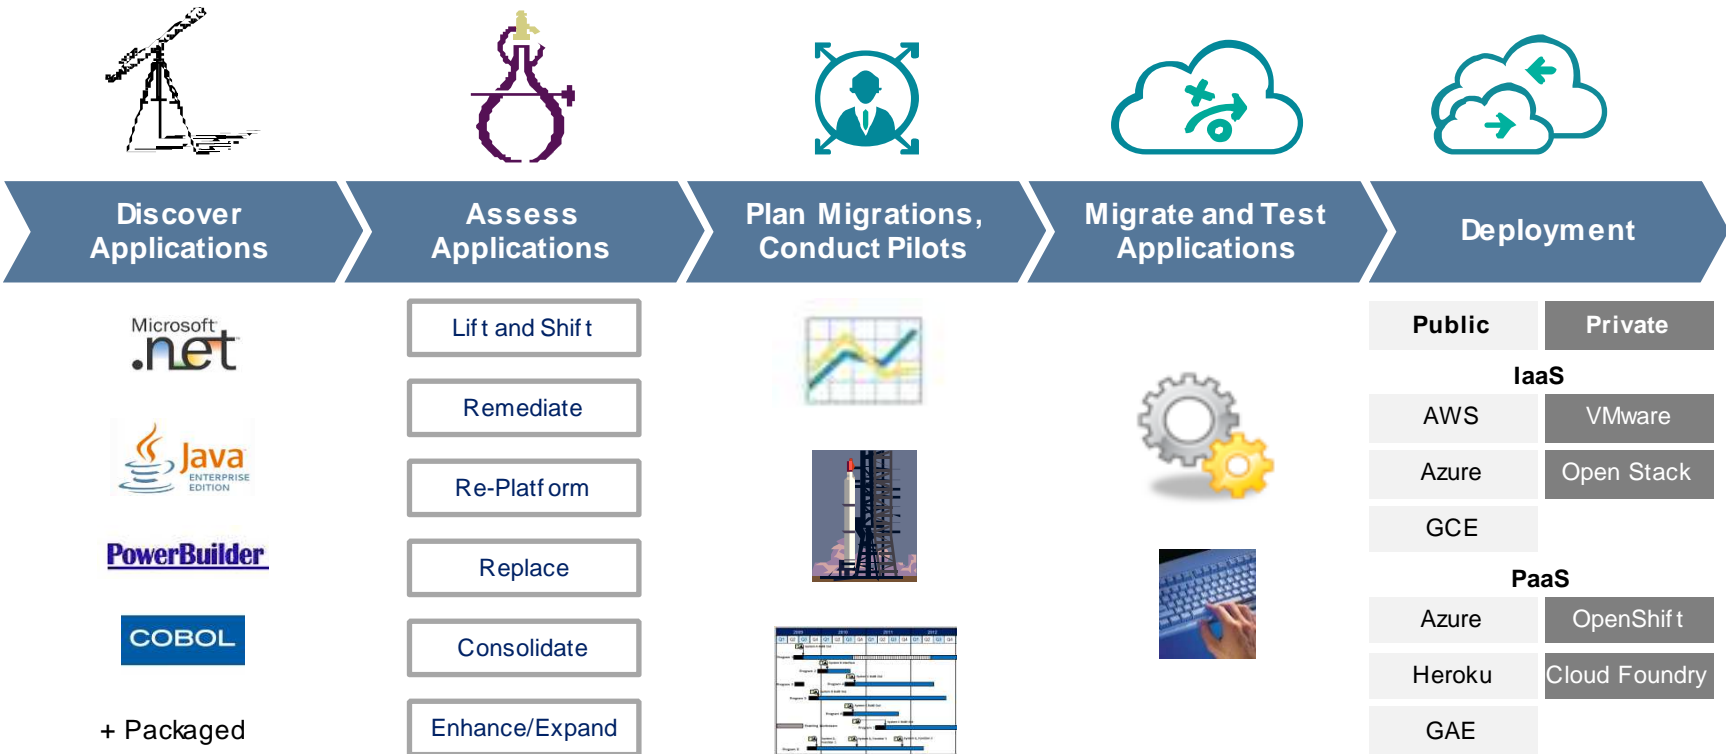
Discover Applications

Assess Applications

Plan Migrations, Conduct Pilots

Migrate and Test Applications

Deployment

Microsoft .net

Java ENTERPRISE EDITION

PowerBuilder

COBOL

+ Packaged

Lift and Shift

Remediate

Re-Platform

Replace

Consolidate

Enhance/Expand

| Public | Private |
|---|---|
| IaaS | |
| AWS | VMware |
| Azure | Open Stack |
| GCE | |
| PaaS | |
| Azure | OpenShift |
| Heroku | Cloud Foundry |
| GAE | |